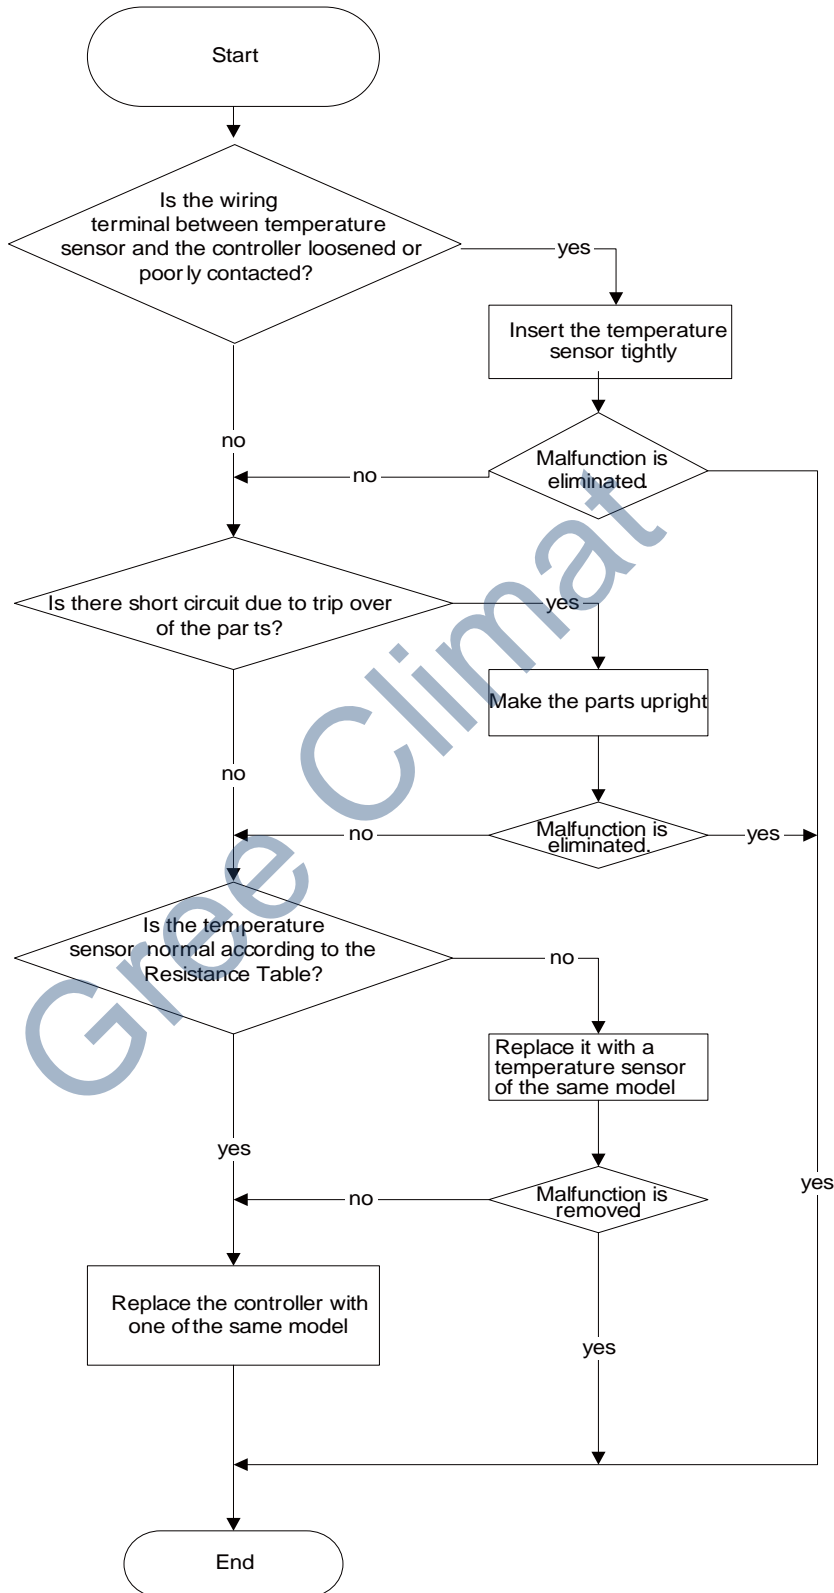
Start

Is the wiring terminal between temperature sensor and the controller loosened or poor ly contacted?

yes

Insert the temperature sensor tightly

no

Malfunction is eliminated.

no

Is there short circuit due to trip over of the par ts?

yes

Make the parts upright

no

no

Malfunction is eliminated.

yes

Is the temperature sensor normal according to the Resistance Table?

no

Replace it with a temperature sensor of the same model

yes

no

Malfunction is removed

yes

Replace the controller with one of the same model

yes

End

Gree Climat